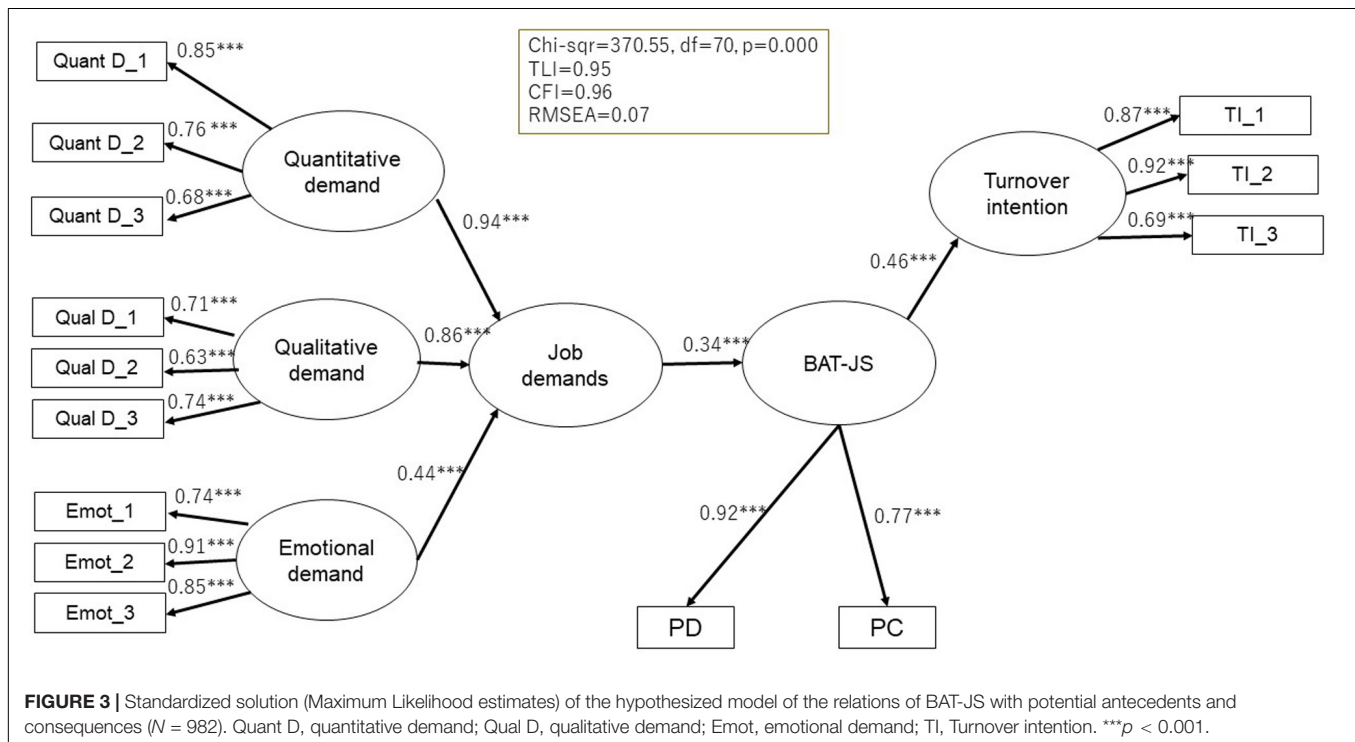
Quant D_1
0.85***
Quant D_2
0.76***
Quant D_3
0.68***
Quantitative demand

Chi-sqr=370.55, df=70, p=0.000
TLI=0.95
CFI=0.96
RMSEA=0.07

0.94***

Qual D_1
0.71***
Qual D_2
0.63***
Qual D_3
0.74***
Qualitative demand
0.86***
Job demands
0.34***
BAT-JS

0.46***
Turnover intention
0.87***
TI_1
0.92***
TI_2
0.69***
TI_3

Emot_1
0.74***
Emot_2
0.91***
Emot_3
0.85***
Emotional demand
0.44***

0.92***
0.77***
PD
PC

**FIGURE 3 |** Standardized solution (Maximum Likelihood estimates) of the hypothesized model of the relations of BAT-JS with potential antecedents and consequences (*N* = 982). Quant D, quantitative demand; Qual D, qualitative demand; Emot, emotional demand; TI, Turnover intention. ***$p < 0.001$.